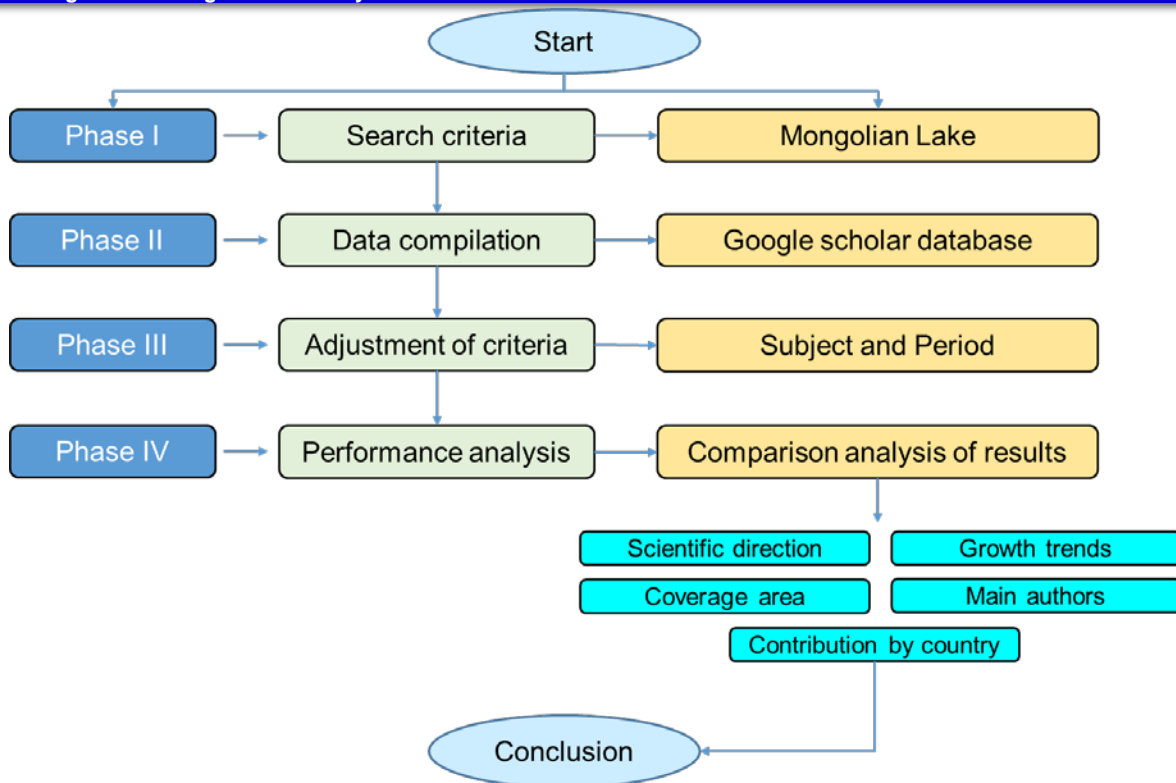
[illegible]

Start

Phase I

Search criteria

Mongolian Lake

Phase II

Data compilation

Google scholar database

Phase III

Adjustment of criteria

Subject and Period

Phase IV

Performance analysis

Comparison analysis of results

Scientific direction

Growth trends

Coverage area

Main authors

Contribution by country

Conclusion